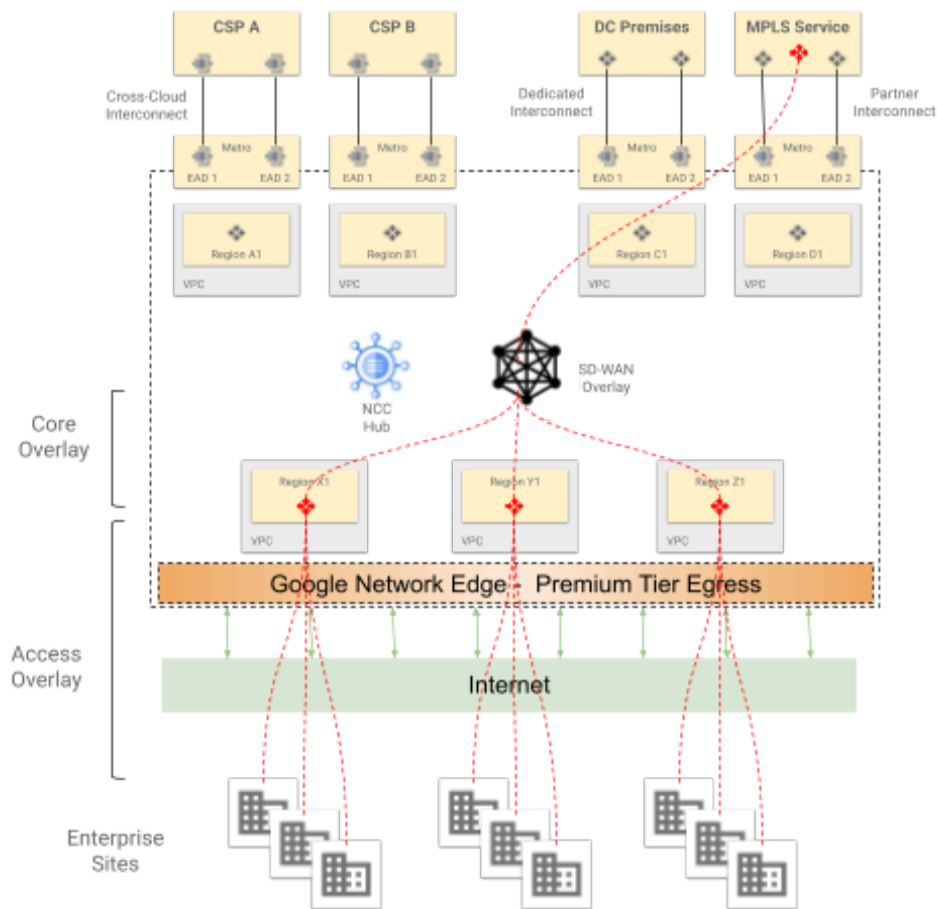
CSP A

CSP B

DC Premises

MPLS Service

Cross-Cloud Interconnect

Dedicated Interconnect

Partner Interconnect

Metro
EAD 1 EAD 2

Metro
EAD 1 EAD 2

Metro
EAD 1 EAD 2

Metro
EAD 1 EAD 2

Region A1
VPC

Region B1
VPC

Region C1
VPC

Region D1
VPC

NCC Hub

SD-WAN Overlay

Core Overlay

Region X1
VPC

Region Y1
VPC

Region Z1
VPC

Google Network Edge - Premium Tier Egress

Access Overlay

Internet

Enterprise Sites